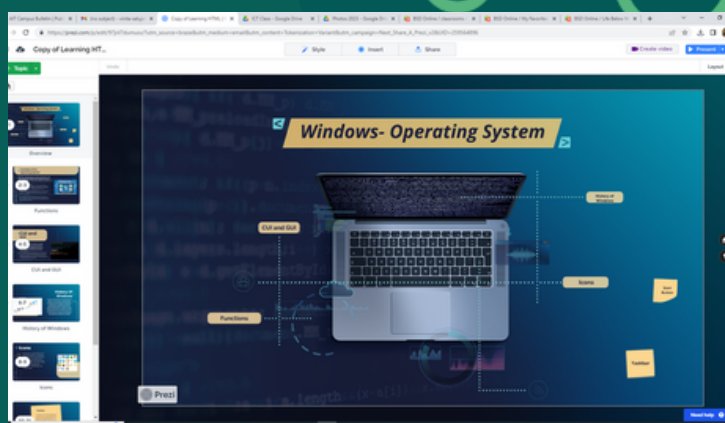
Copy of Learning HT...

Style

Insert

Share

Create video

Present

Topic

Overview

Functions

CUI and GUI

History of Windows

Icons

Windows- Operating System

History of Windows

CUI and GUI

Icons

Functions

Start Button

Taskbar

Prezi

Need help